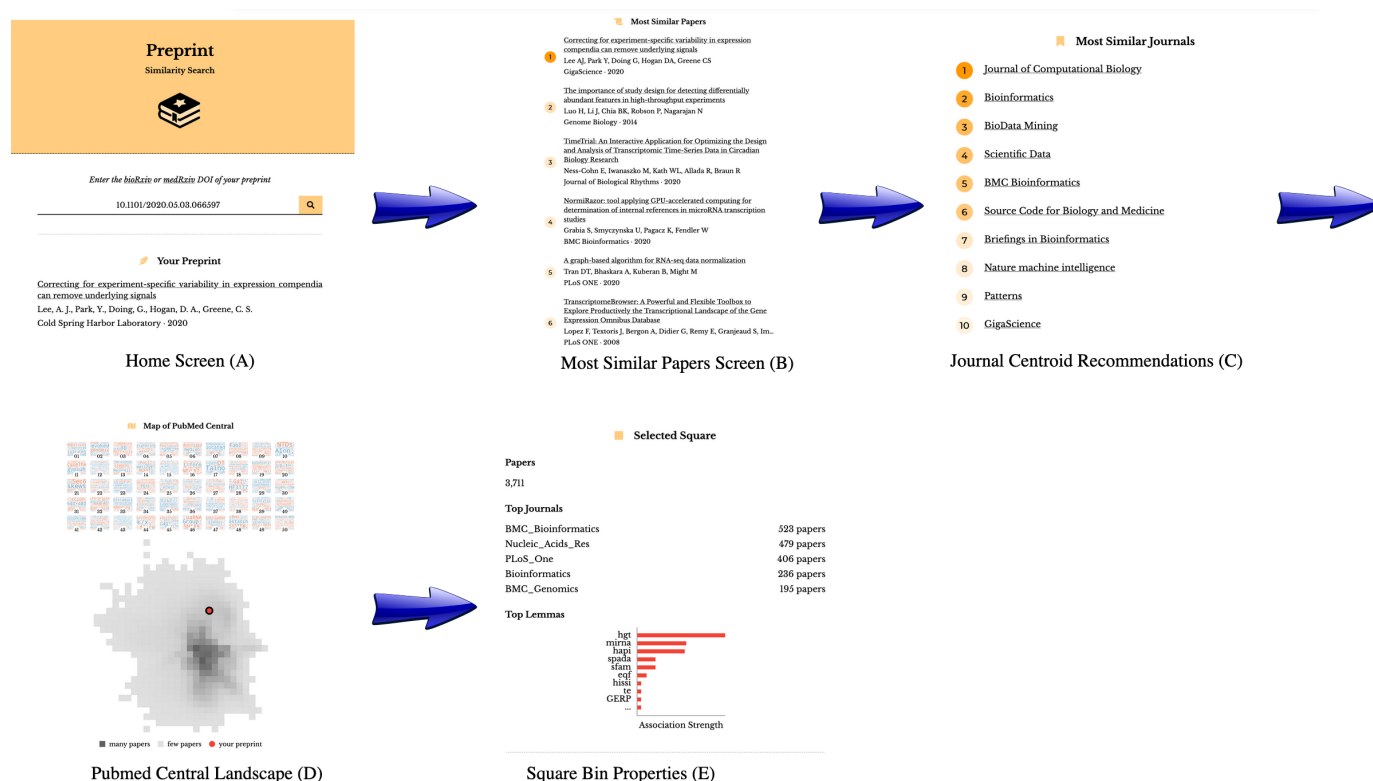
Preprint
Similarity Search

Enter the bioRxiv or medRxiv DOI of your preprint

10.1101/2020.05.03.066597

Your Preprint

Correcting for experiment-specific variability in expression compendia can remove underlying signals
Lee, A. J., Park, Y., Doing, G., Hogan, D. A., Greene, C. S.
Cold Spring Harbor Laboratory · 2020

Home Screen (A)

Most Similar Papers

1 Correcting for experiment-specific variability in expression compendia can remove underlying signals
Lee AJ, Park Y, Doing G, Hogan DA, Greene CS
GigaScience · 2020

2 The importance of study design for detecting differentially abundant features in high-throughput experiments
Luo H, Li J, Chia BK, Robson P, Nagarajan N
Genome Biology · 2014

3 TimeTrial: An Interactive Application for Optimizing the Design and Analysis of Transcriptomic Time-Series Data in Circadian Biology Research
Ness-Cohn E, Iwanaszko M, Kath WL, Allada R, Braun R
Journal of Biological Rhythms · 2020

4 NormiRazor: tool applying GPU-accelerated computing for determination of internal references in microRNA transcription studies
Grabia S, Smyczynska U, Pagacz K, Fendler W
BMC Bioinformatics · 2020

5 A graph-based algorithm for RNA-seq data normalization
Tran DT, Bhaskara A, Kuberan B, Might M
PLoS ONE · 2020

6 TranscriptomeBrowser: A Powerful and Flexible Toolbox to Explore Productively the Transcriptional Landscape of the Gene Expression Omnibus Database
Lopez F, Textoris J, Bergon A, Didier G, Remy E, Granjeaud S, Im...
PLoS ONE · 2008

Most Similar Papers Screen (B)

Most Similar Journals

1 Journal of Computational Biology
2 Bioinformatics
3 BioData Mining
4 Scientific Data
5 BMC Bioinformatics
6 Source Code for Biology and Medicine
7 Briefings in Bioinformatics
8 Nature machine intelligence
9 Patterns
10 GigaScience

Journal Centroid Recommendations (C)

Map of PubMed Central

01 02 03 04 05 06 07 08 09 10
11 12 13 14 15 16 17 18 19 20
21 22 23 24 25 26 27 28 29 30
31 32 33 34 35 36 37 38 39 40
41 42 43 44 45 46 47 48 49 50

many papers few papers your preprint

Pubmed Central Landscape (D)

Selected Square

Papers
3,711

Top Journals
| | |
|---|---|
| BMC_Bioinformatics | 523 papers |
| Nucleic_Acids_Res | 479 papers |
| PLoS_One | 406 papers |
| Bioinformatics | 236 papers |
| BMC_Genomics | 195 papers |

Top Lemmas
hgt
mirna
hapi
spada
sfam
eqf
hissi
te
GERP
...
Association Strength

Square Bin Properties (E)